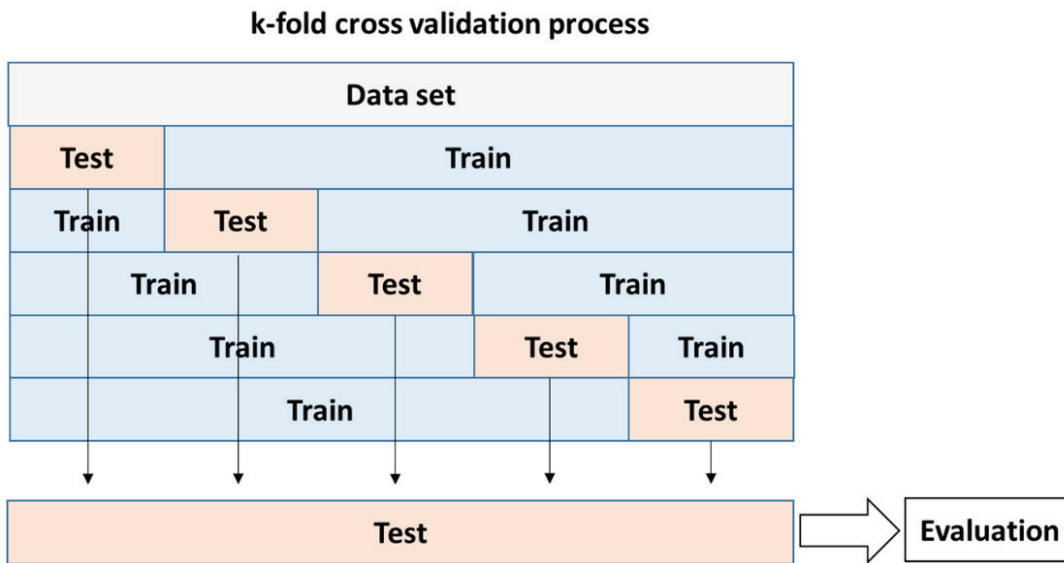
k-fold cross validation process

| Data set | | | | |
|---|---|---|---|---|
| Test | Train | | | |
| Train | Test | Train | | |
| Train | | Test | Train | |
| Train | | | Test | Train |
| Train | | | | Test |

Test

Evaluation